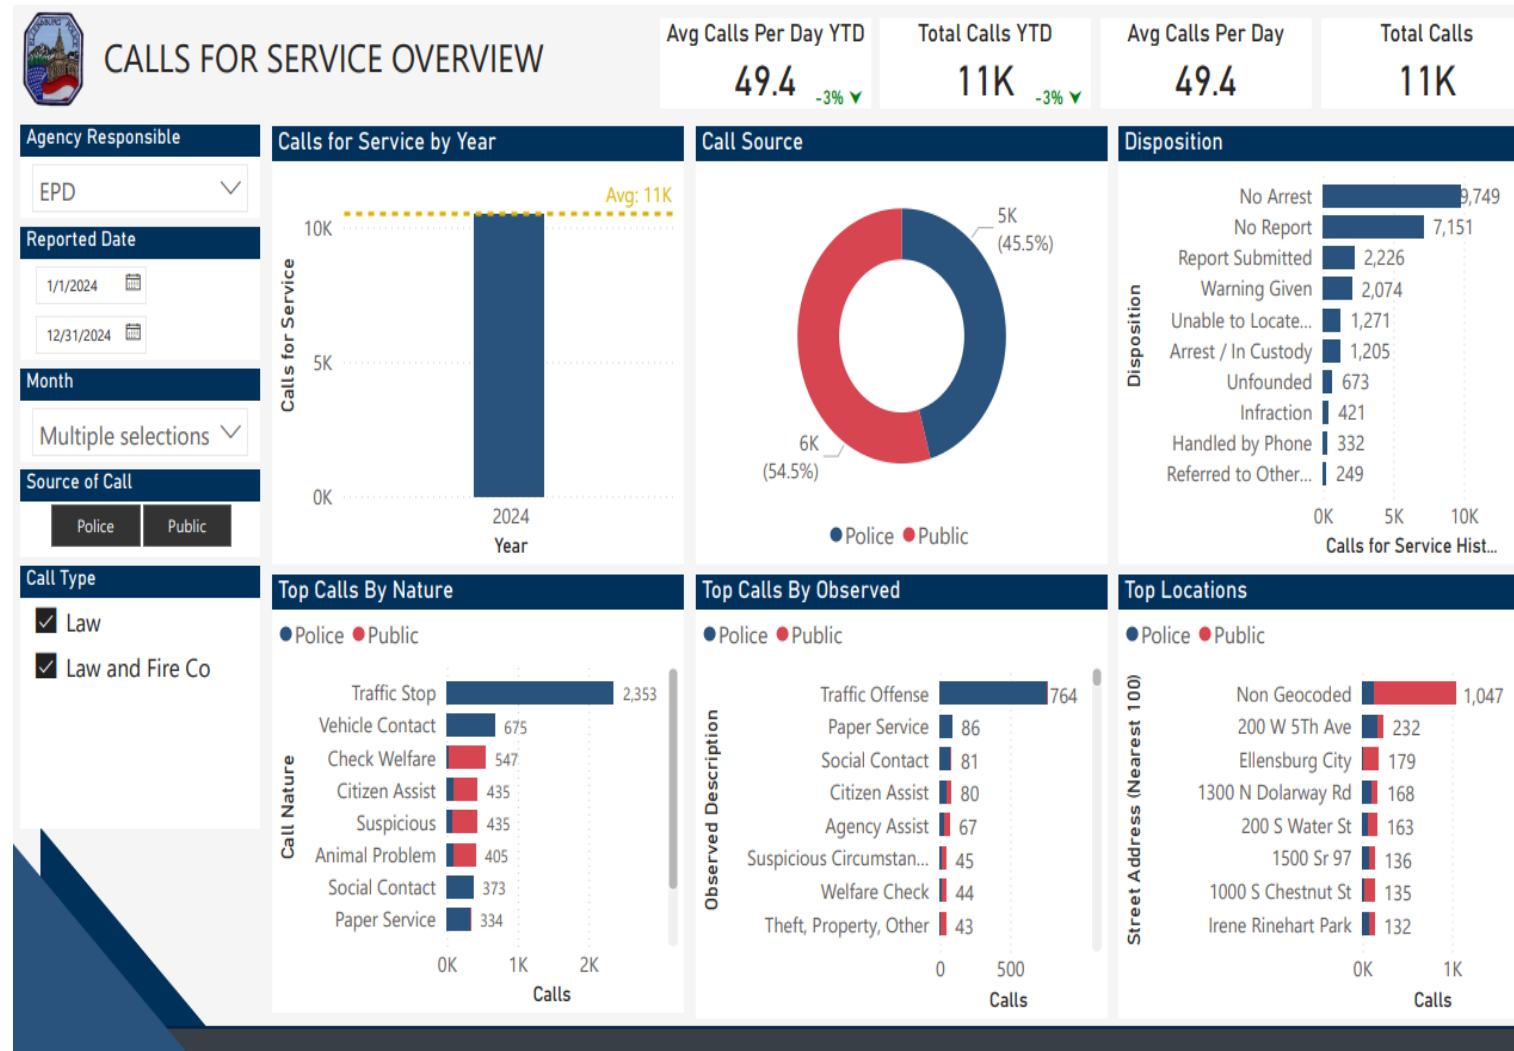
CALLS FOR SERVICE OVERVIEW

Avg Calls Per Day YTD
49.4 -3%

Total Calls YTD
11K -3%

Avg Calls Per Day
49.4

Total Calls
11K

Agency Responsible
EPD

Reported Date
1/1/2024
12/31/2024

Month
Multiple selections

Source of Call
Police
Public

Call Type
Law
Law and Fire Co

Calls for Service by Year
Avg: 11K
10K
5K
0K
Calls for Service
2024
Year

Call Source
5K (45.5%)
6K (54.5%)
Police Public

Disposition
| Disposition | Calls |
|---|---|
| No Arrest | 9,749 |
| No Report | 7,151 |
| Report Submitted | 2,226 |
| Warning Given | 2,074 |
| Unable to Locate... | 1,271 |
| Arrest / In Custody | 1,205 |
| Unfounded | 673 |
| Infraction | 421 |
| Handled by Phone | 332 |
| Referred to Other... | 249 |
0K 5K 10K
Calls for Service Hist...

Top Calls By Nature
Police Public
| Call Nature | Calls |
|---|---|
| Traffic Stop | 2,353 |
| Vehicle Contact | 675 |
| Check Welfare | 547 |
| Citizen Assist | 435 |
| Suspicious | 435 |
| Animal Problem | 405 |
| Social Contact | 373 |
| Paper Service | 334 |
0K 1K 2K
Calls

Top Calls By Observed
Police Public
| Observed Description | Calls |
|---|---|
| Traffic Offense | 764 |
| Paper Service | 86 |
| Social Contact | 81 |
| Citizen Assist | 80 |
| Agency Assist | 67 |
| Suspicious Circumstan... | 45 |
| Welfare Check | 44 |
| Theft, Property, Other | 43 |
0 500
Calls

Top Locations
Police Public
| Street Address (Nearest 100) | Calls |
|---|---|
| Non Geocoded | 1,047 |
| 200 W 5Th Ave | 232 |
| Ellensburg City | 179 |
| 1300 N Dolarway Rd | 168 |
| 200 S Water St | 163 |
| 1500 Sr 97 | 136 |
| 1000 S Chestnut St | 135 |
| Irene Rinehart Park | 132 |
0K 1K
Calls